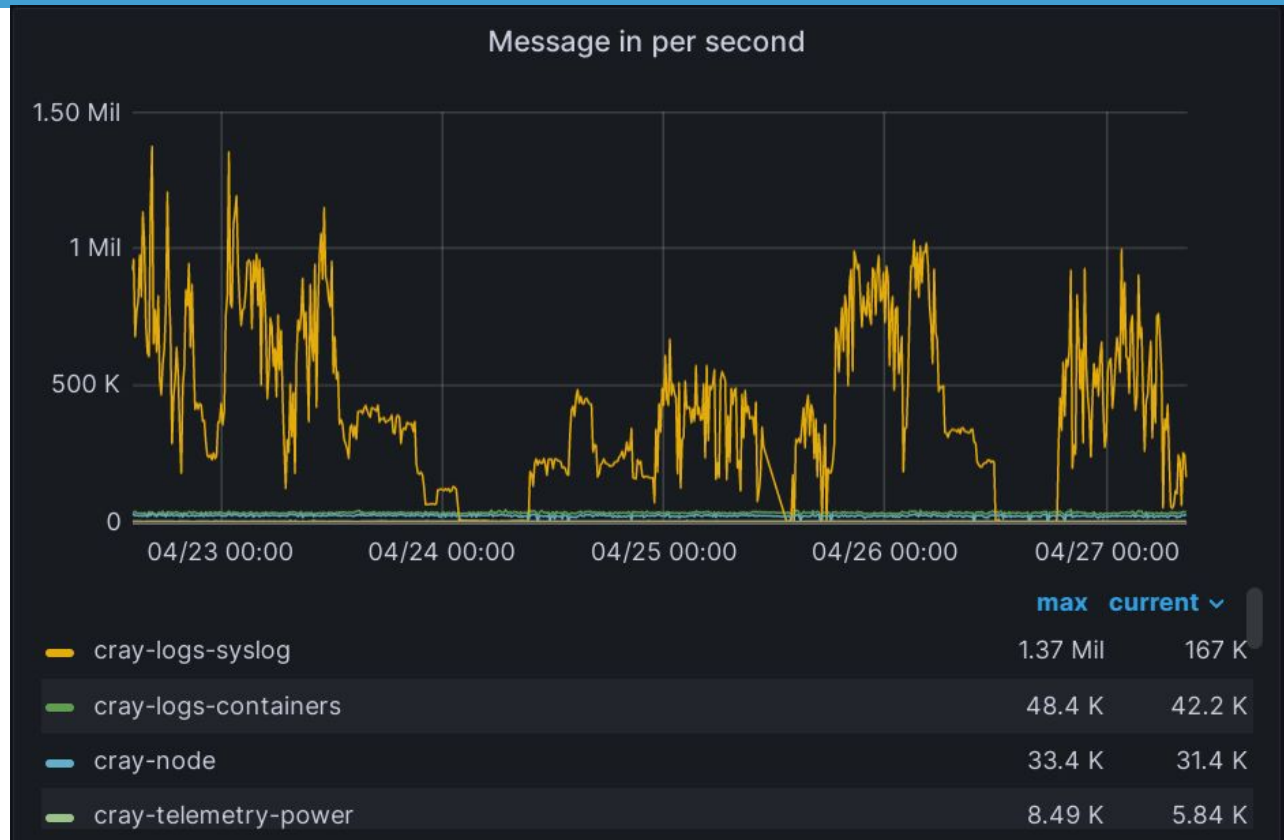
Message in per second

1.50 Mil
1 Mil
500 K
0

04/23 00:00
04/24 00:00
04/25 00:00
04/26 00:00
04/27 00:00

| | max | current |
|---|---|---|
| cray-logs-syslog | 1.37 Mil | 167 K |
| cray-logs-containers | 48.4 K | 42.2 K |
| cray-node | 33.4 K | 31.4 K |
| cray-telemetry-power | 8.49 K | 5.84 K |